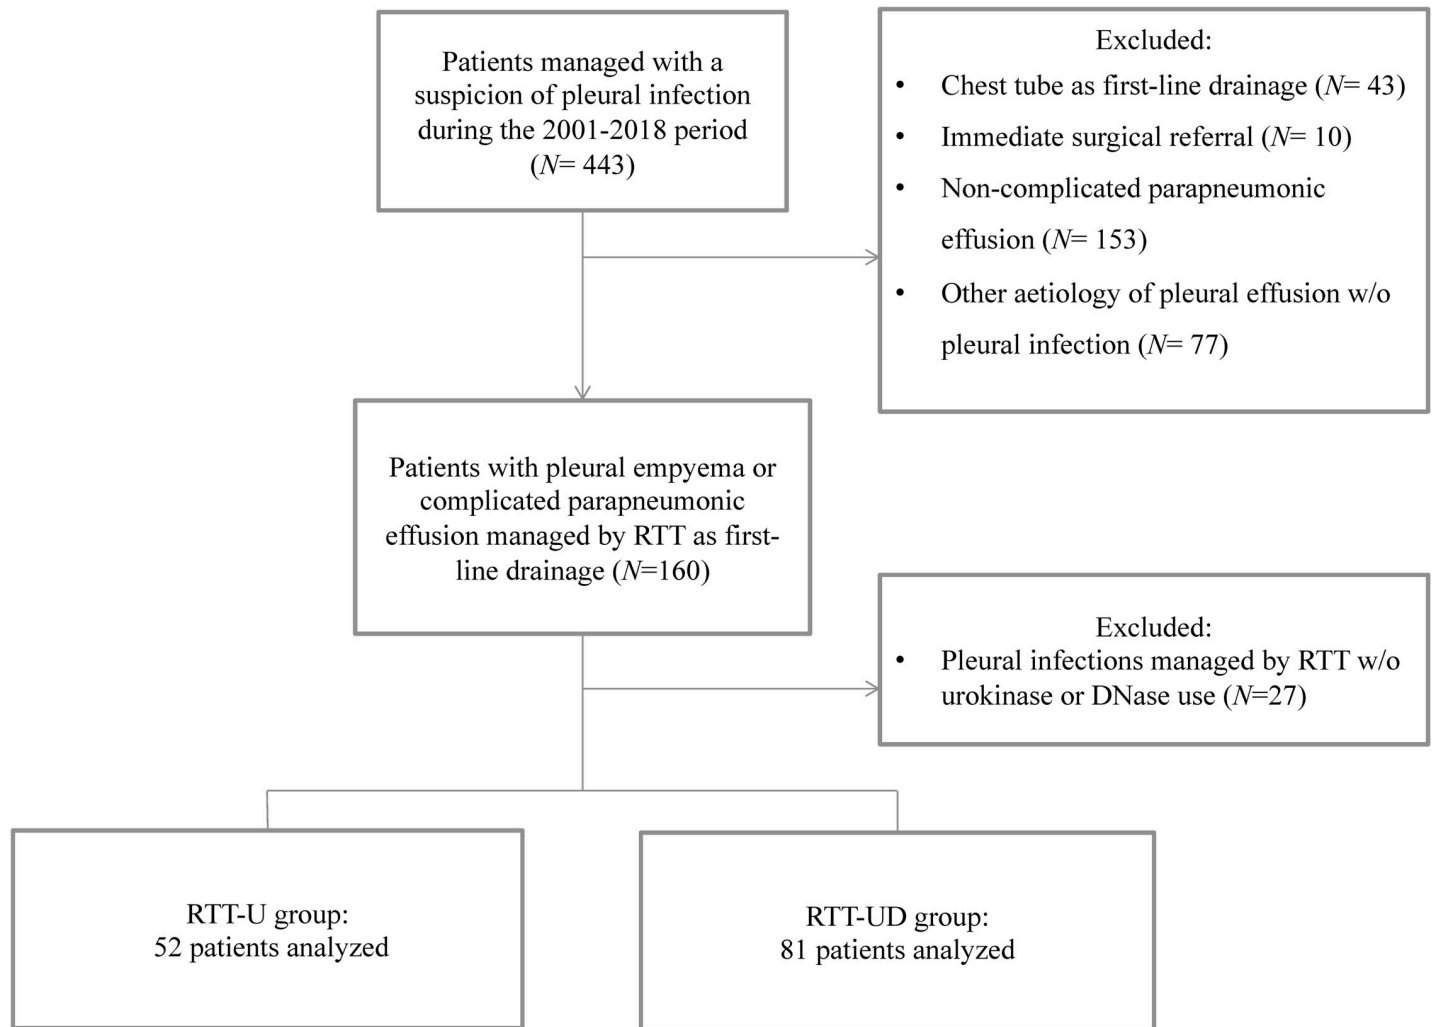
Patients managed with a suspicion of pleural infection during the 2001-2018 period ($N$= 443)

Excluded:
- Chest tube as first-line drainage ($N$= 43)
- Immediate surgical referral ($N$= 10)
- Non-complicated parapneumonic effusion ($N$= 153)
- Other aetiology of pleural effusion w/o pleural infection ($N$= 77)

Patients with pleural empyema or complicated parapneumonic effusion managed by RTT as first-line drainage ($N$=160)

Excluded:
- Pleural infections managed by RTT w/o urokinase or DNase use ($N$=27)

RTT-U group:
52 patients analyzed

RTT-UD group:
81 patients analyzed